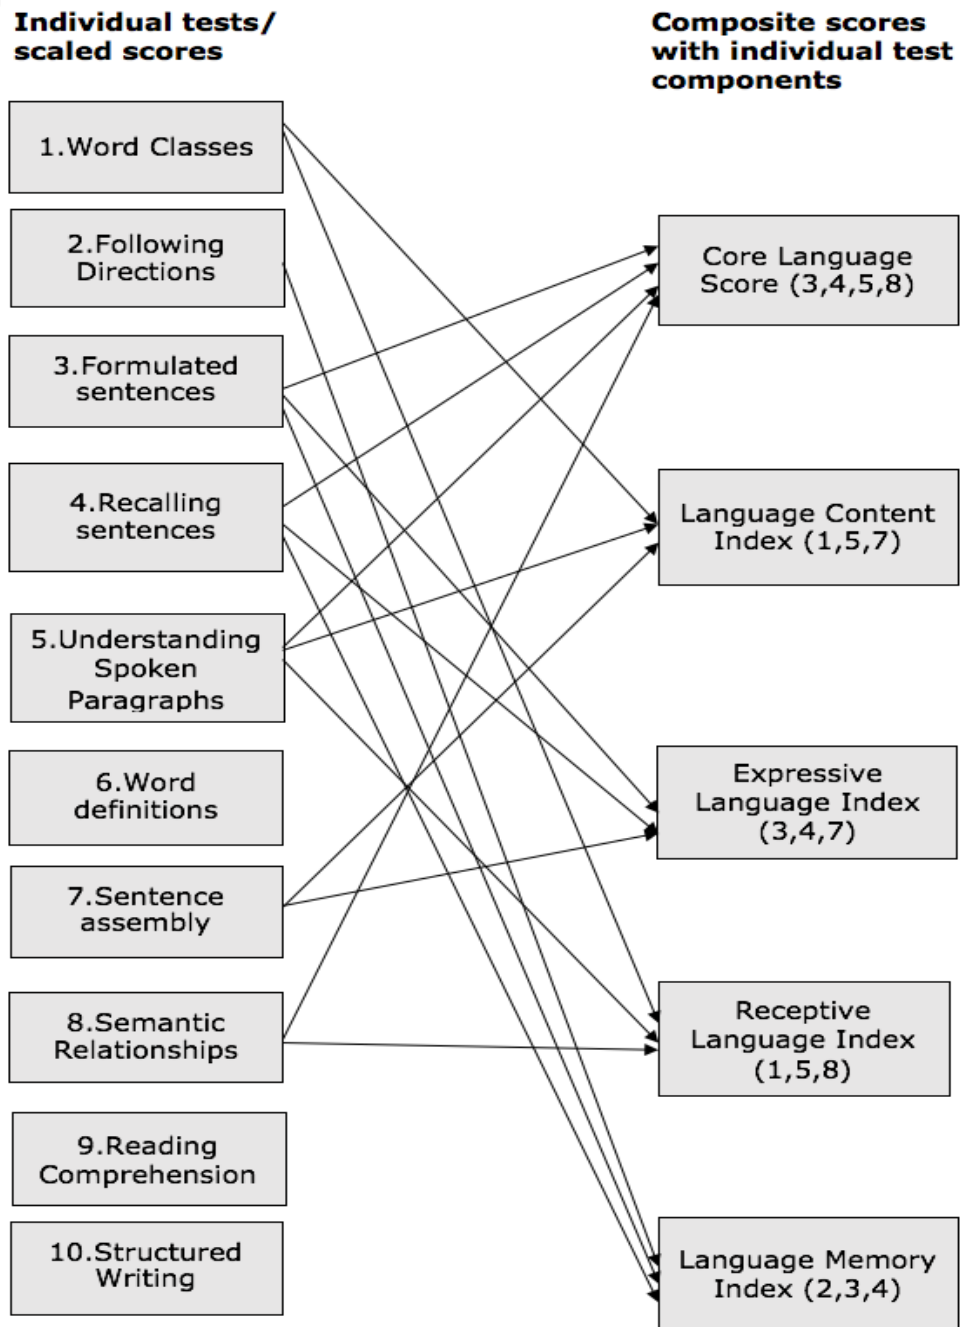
Individual tests/ scaled scores

Composite scores with individual test components

1.Word Classes

2.Following Directions

3.Formulated sentences

4.Recalling sentences

5.Understanding Spoken Paragraphs

6.Word definitions

7.Sentence assembly

8.Semantic Relationships

9.Reading Comprehension

10.Structured Writing

Core Language Score (3,4,5,8)

Language Content Index (1,5,7)

Expressive Language Index (3,4,7)

Receptive Language Index (1,5,8)

Language Memory Index (2,3,4)